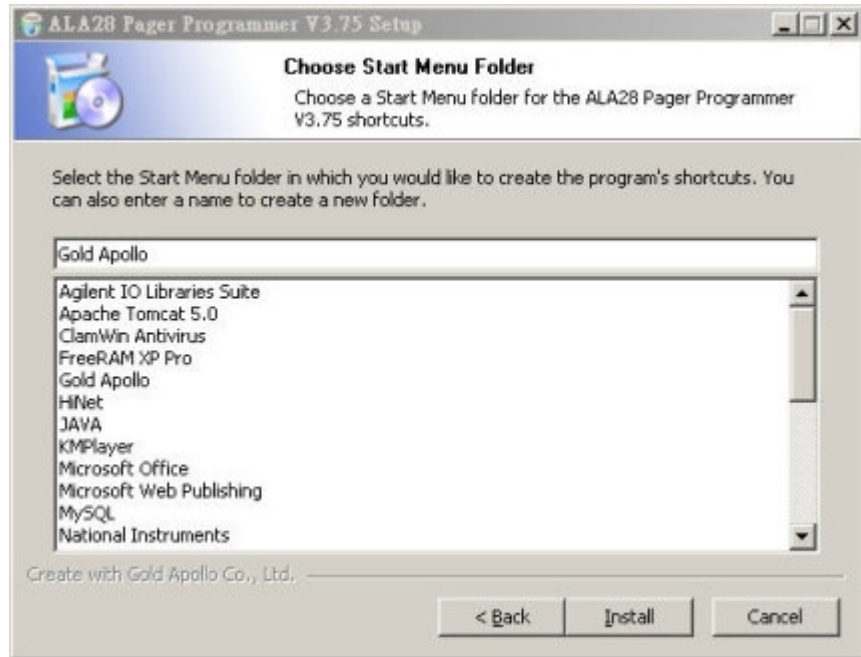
ALA28 Pager Programmer V3.75 Setup

Choose Start Menu Folder

Choose a Start Menu folder for the ALA28 Pager Programmer V3.75 shortcuts.

Select the Start Menu folder in which you would like to create the program's shortcuts. You can also enter a name to create a new folder.

Gold Apollo

Agilent IO Libraries Suite
Apache Tomcat 5.0
ClamWin Antivirus
FreeRAM XP Pro
Gold Apollo
HiNet
JAVA
KMPlayer
Microsoft Office
Microsoft Web Publishing
MySQL
National Instruments

Create with Gold Apollo Co., Ltd.

< Back | Install | Cancel